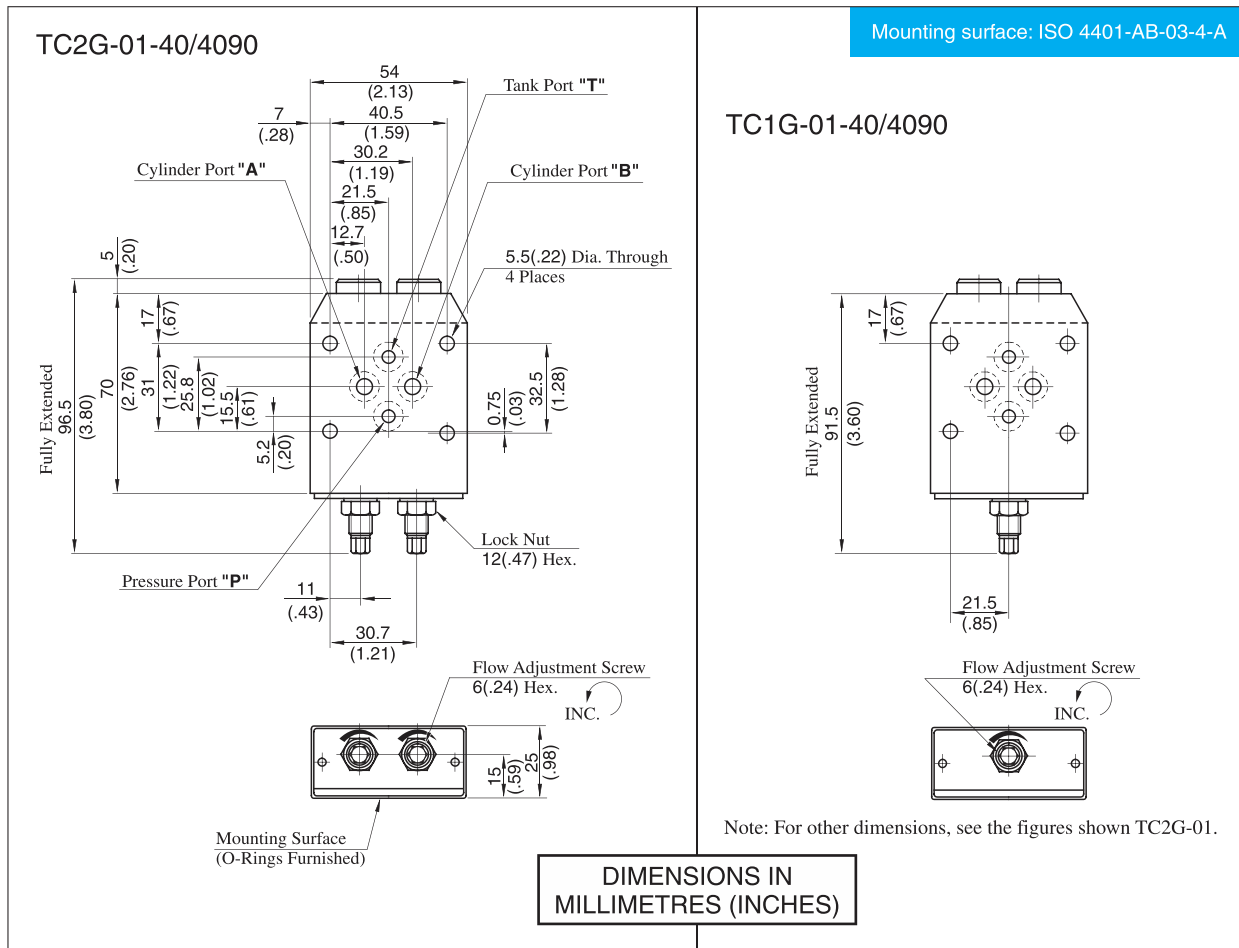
TC2G-01-40/4090

Mounting surface: ISO 4401-AB-03-4-A

54
(2.13)
7
(.28)
40.5
(1.59)
30.2
(1.19)
21.5
(.85)
12.7
(.50)
Tank Port "T"
Cylinder Port "A"
Cylinder Port "B"
5.5(.22) Dia. Through
4 Places
5
(.20)
17
(.67)
Fully Extended
96.5
(3.80)
70
(2.76)
31
(1.22)
25.8
(1.02)
15.5
(.61)
5.2
(.20)
0.75
(.03)
32.5
(1.28)
Lock Nut
12(.47) Hex.
Pressure Port "P"
11
(.43)
30.7
(1.21)

Flow Adjustment Screw
6(.24) Hex.
INC.
15
(.59)
25
(.98)
Mounting Surface
(O-Rings Furnished)

TC1G-01-40/4090

17
(.67)
Fully Extended
91.5
(3.60)
21.5
(.85)

Flow Adjustment Screw
6(.24) Hex.
INC.

Note: For other dimensions, see the figures shown TC2G-01.

DIMENSIONS IN
MILLIMETRES (INCHES)